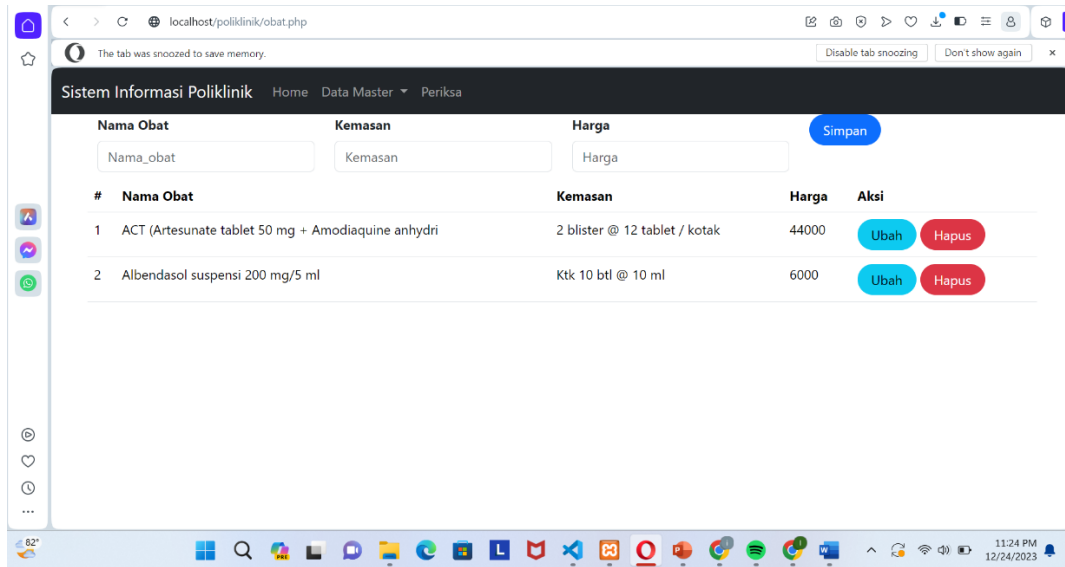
localhost/poliklinik/obat.php

The tab was snoozed to save memory.

Disable tab snoozing

Don't show again

Sistem Informasi Poliklinik Home Data Master Periksa

Nama Obat

Nama_obat

Kemasan

Kemasan

Harga

Harga

Simpan

| # | Nama Obat | Kemasan | Harga | Aksi |
|---|---|---|---|---|
| 1 | ACT (Artesunate tablet 50 mg + Amodiaquine anhydri | 2 blister @ 12 tablet / kotak | 44000 | Ubah Hapus |
| 2 | Albendasol suspensi 200 mg/5 ml | Ktk 10 btl @ 10 ml | 6000 | Ubah Hapus |

82°

11:24 PM
12/24/2023